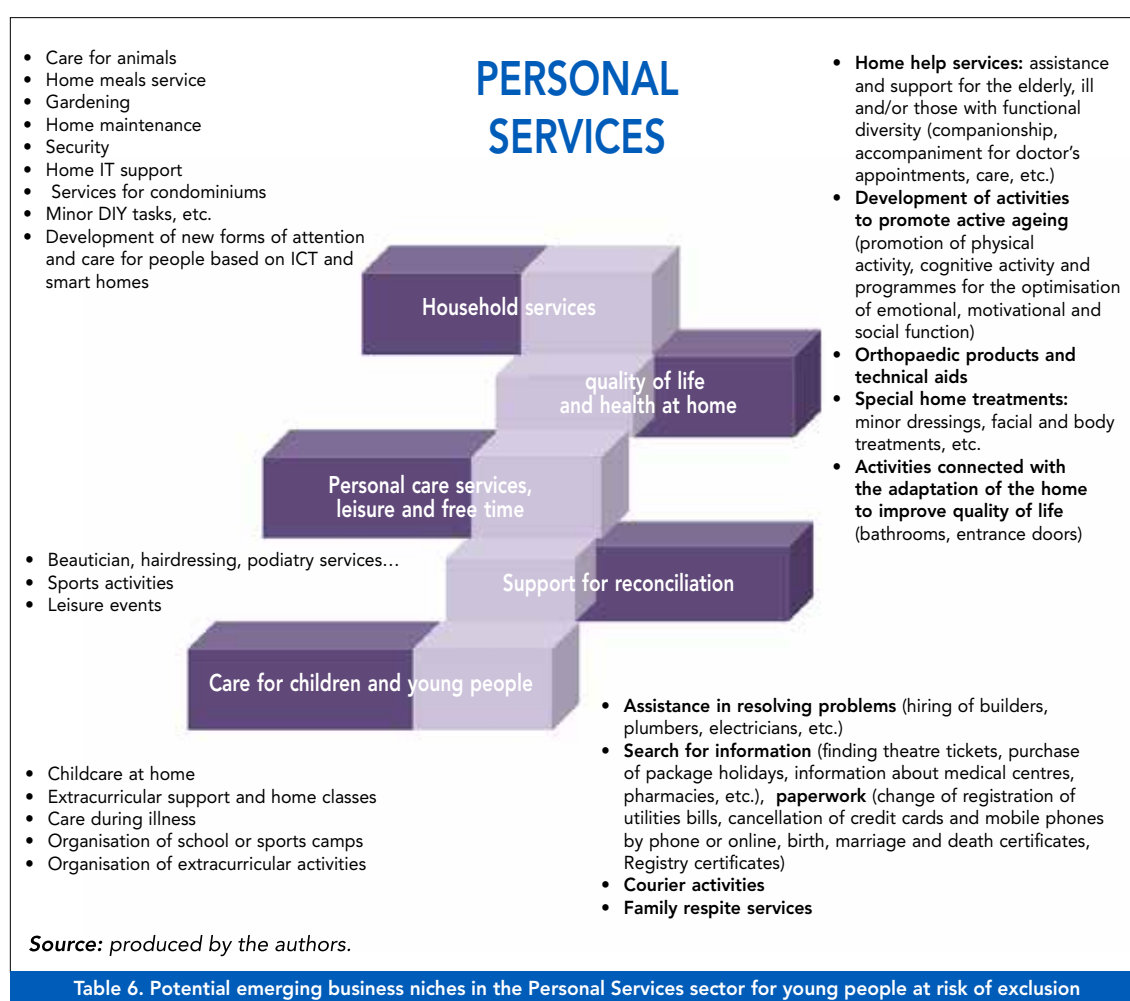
- Care for animals
- Home meals service
- Gardening
- Home maintenance
- Security
- Home IT support
- Services for condominiums
- Minor DIY tasks, etc.
- Development of new forms of attention and care for people based on ICT and smart homes

PERSONAL SERVICES

- **Home help services:** assistance and support for the elderly, ill and/or those with functional diversity (companionship, accompaniment for doctor's appointments, care, etc.)
- **Development of activities to promote active ageing** (promotion of physical activity, cognitive activity and programmes for the optimisation of emotional, motivational and social function)
- **Orthopaedic products and technical aids**
- **Special home treatments:** minor dressings, facial and body treatments, etc.
- **Activities connected with the adaptation of the home to improve quality of life** (bathrooms, entrance doors)

Household services

quality of life and health at home

Personal care services, leisure and free time

Support for reconciliation

Care for children and young people

- Beautician, hairdressing, podiatry services…
- Sports activities
- Leisure events

- Childcare at home
- Extracurricular support and home classes
- Care during illness
- Organisation of school or sports camps
- Organisation of extracurricular activities

- **Assistance in resolving problems** (hiring of builders, plumbers, electricians, etc.)
- **Search for information** (finding theatre tickets, purchase of package holidays, information about medical centres, pharmacies, etc.), **paperwork** (change of registration of utilities bills, cancellation of credit cards and mobile phones by phone or online, birth, marriage and death certificates, Registry certificates)
- **Courier activities**
- **Family respite services**

*Source:* produced by the authors.

Table 6. Potential emerging business niches in the Personal Services sector for young people at risk of exclusion